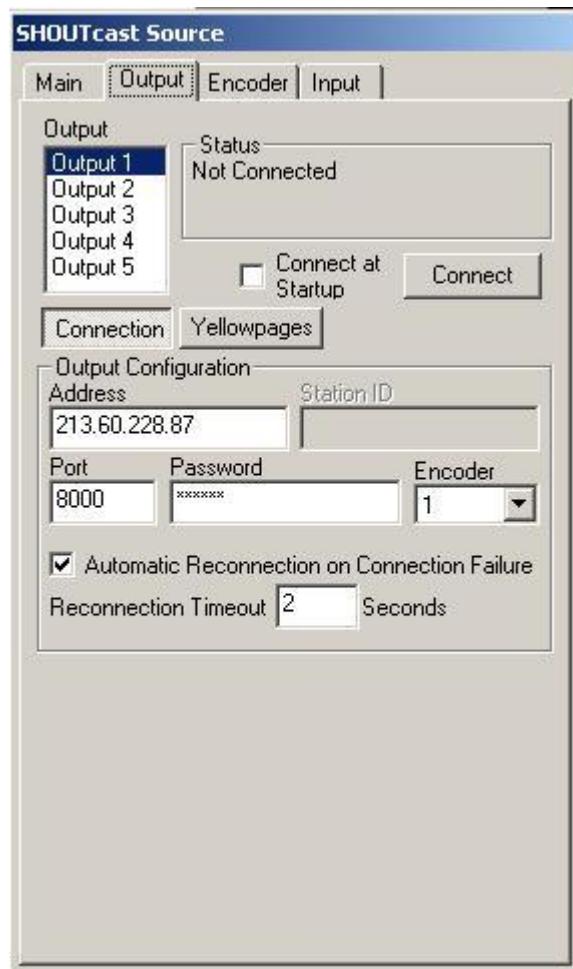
SHOUTcast Source

Main | Output | Encoder | Input

Output
Output 1
Output 2
Output 3
Output 4
Output 5

Status
Not Connected

Connect at Startup

Connect

Connection | Yellowpages

Output Configuration
Address
213.60.228.87

Station ID

Port
8000

Password
******

Encoder
1

Automatic Reconnection on Connection Failure

Reconnection Timeout 2 Seconds